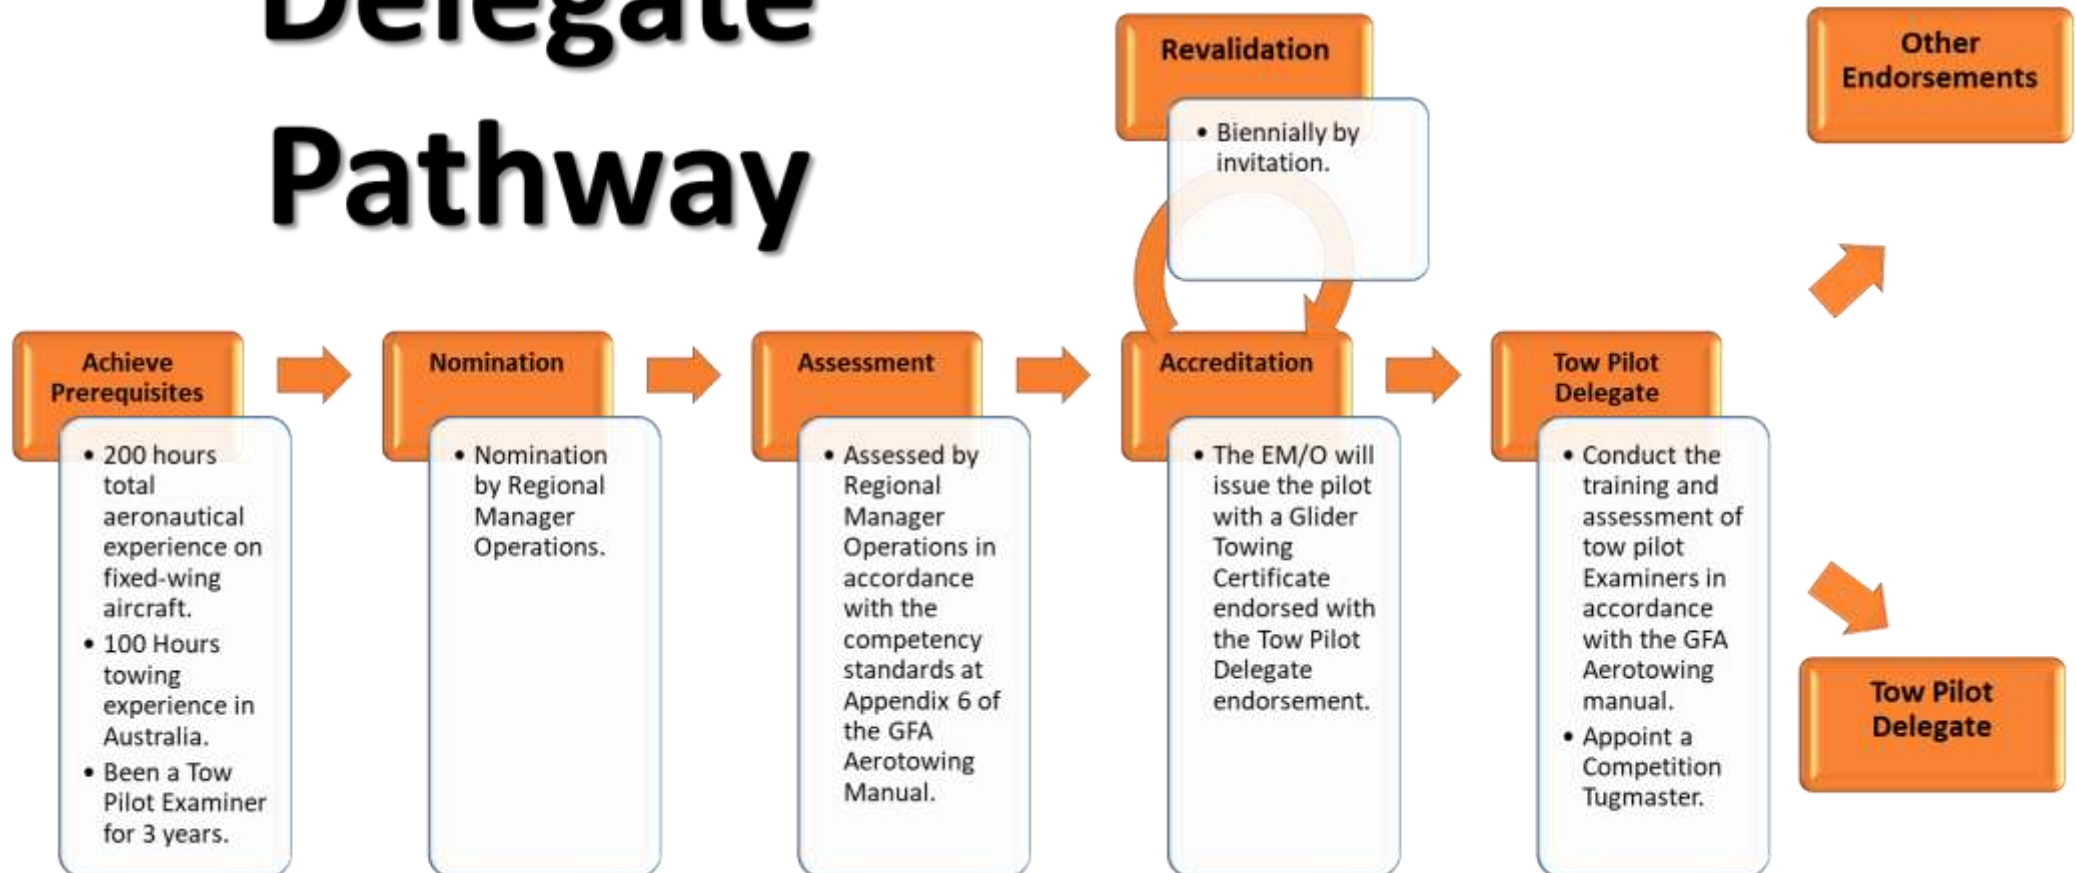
Delegate Pathway

Revalidation

• Biennially by invitation.

Other Endorsements

Achieve Prerequisites

• 200 hours total aeronautical experience on fixed-wing aircraft.
• 100 Hours towing experience in Australia.
• Been a Tow Pilot Examiner for 3 years.

Nomination

• Nomination by Regional Manager Operations.

Assessment

• Assessed by Regional Manager Operations in accordance with the competency standards at Appendix 6 of the GFA Aerotowing Manual.

Accreditation

• The EM/O will issue the pilot with a Glider Towing Certificate endorsed with the Tow Pilot Delegate endorsement.

Tow Pilot Delegate

• Conduct the training and assessment of tow pilot Examiners in accordance with the GFA Aerotowing manual.
• Appoint a Competition Tugmaster.

Tow Pilot Delegate